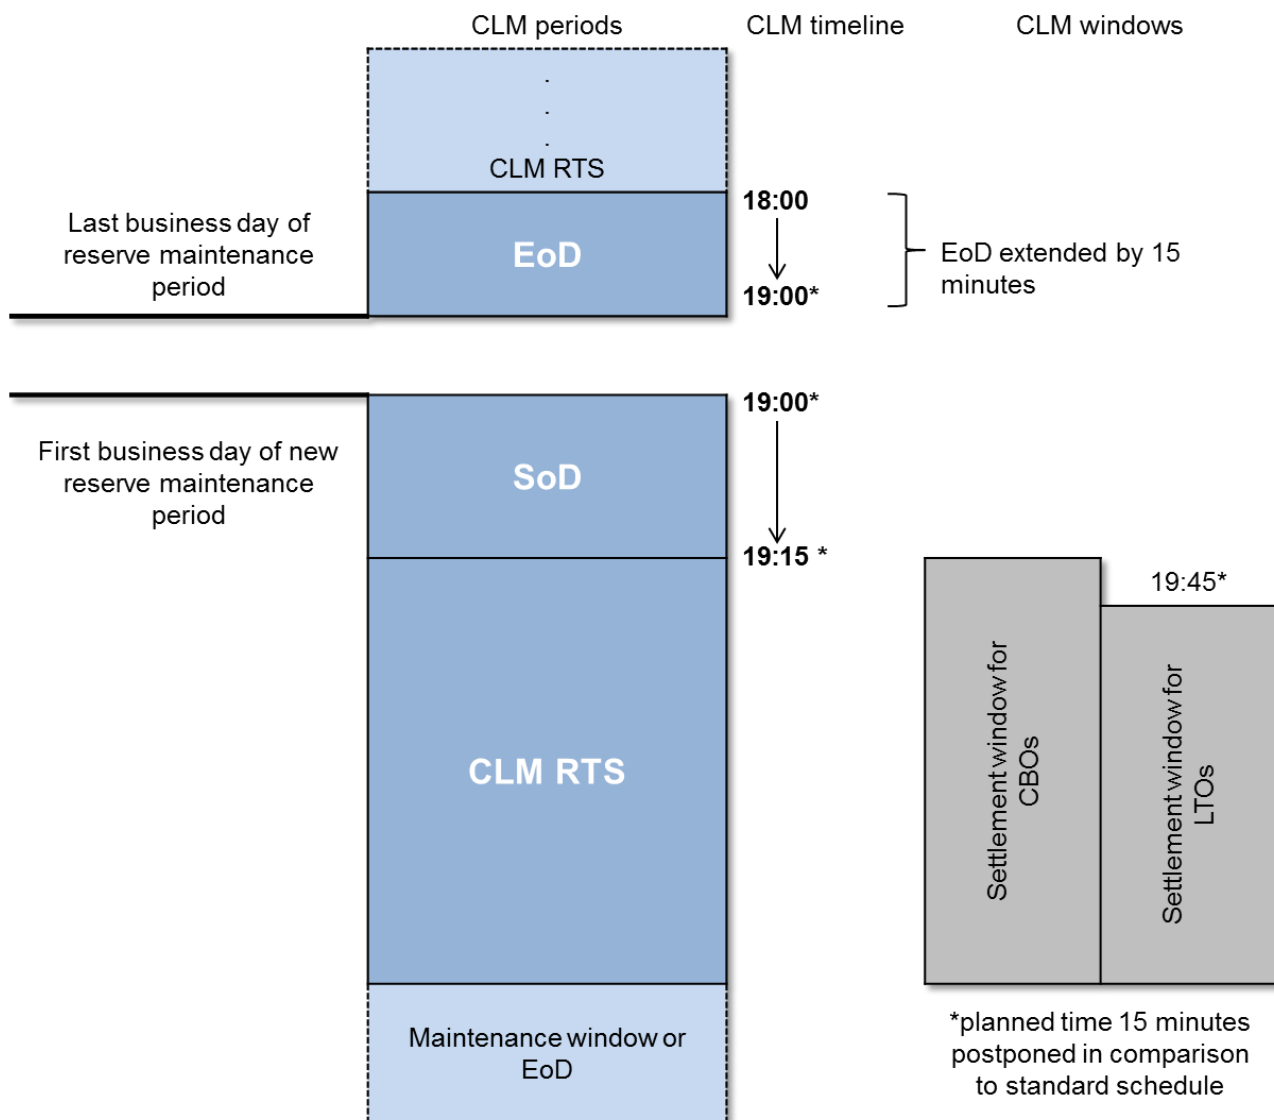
CLM periods

CLM timeline

CLM windows

.
.
.
CLM RTS

Last business day of reserve maintenance period

EoD

18:00

19:00*

EoD extended by 15 minutes

First business day of new reserve maintenance period

SoD

19:00*

19:15 *

CLM RTS

19:45*

Settlement window for CBOs

Settlement window for LTOs

Maintenance window or EoD

*planned time 15 minutes postponed in comparison to standard schedule